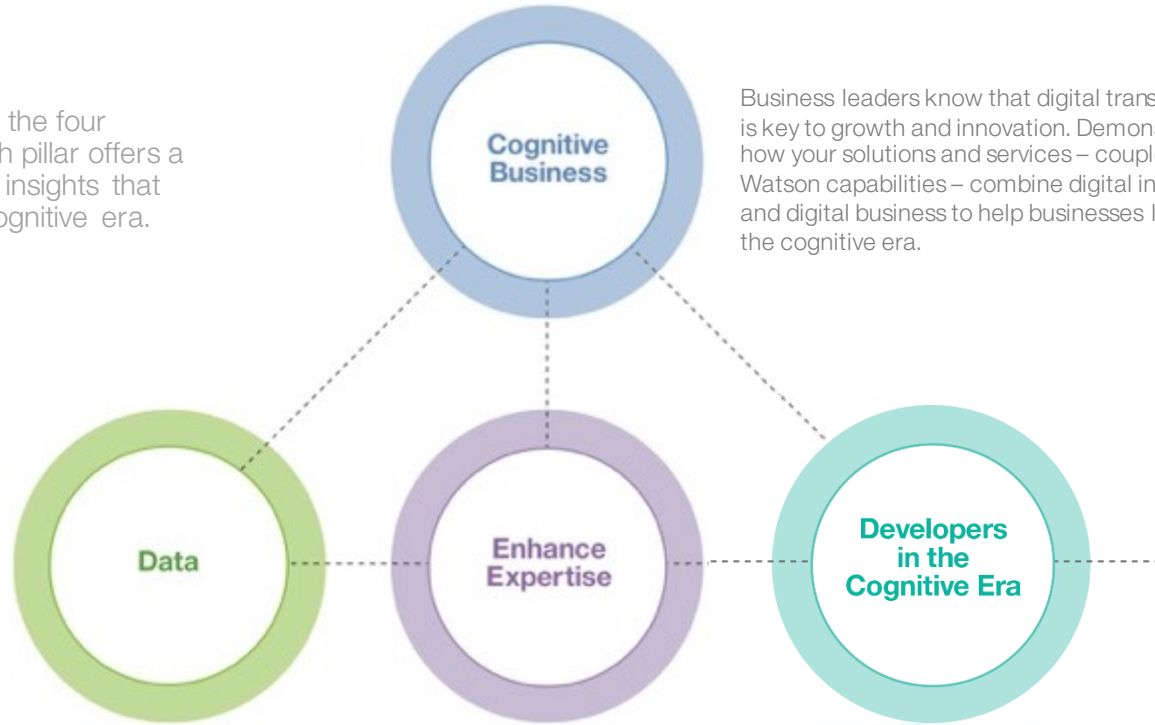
the four
h pillar offers a
insights that
ognitive era.

Cognitive Business

Business leaders know that digital trans
is key to growth and innovation. Demons
how your solutions and services – coupl
Watson capabilities – combine digital in
and digital business to help businesses l
the cognitive era.

Data

Enhance Expertise

Developers in the Cognitive Era